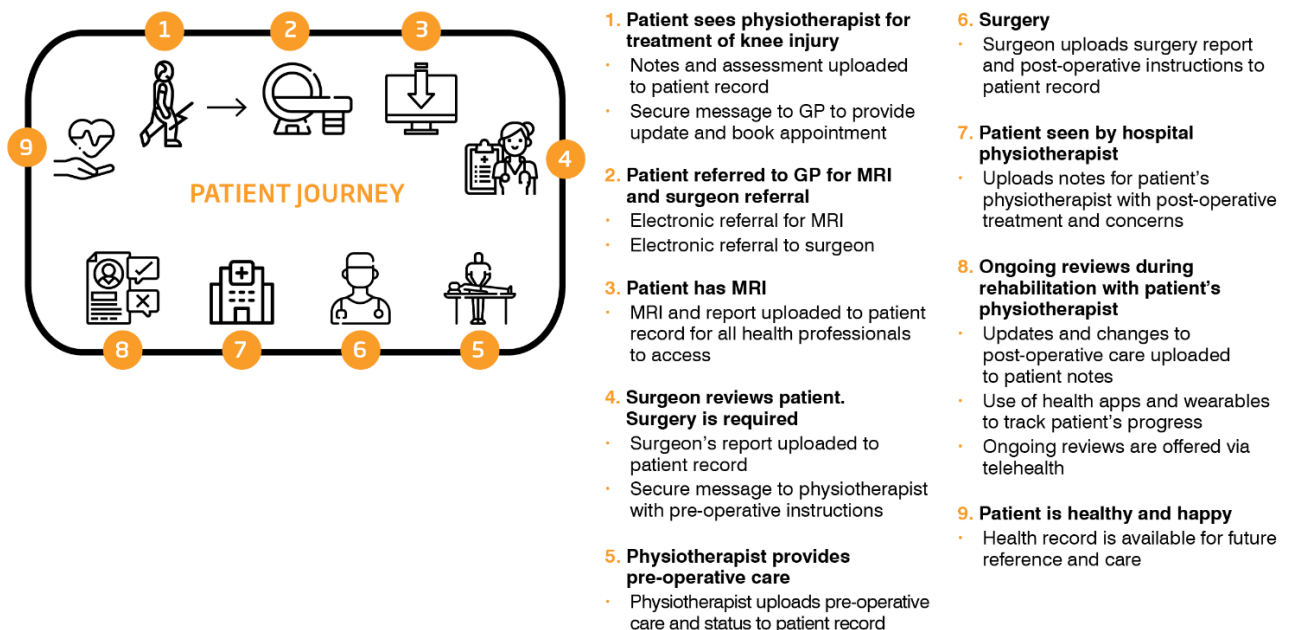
1 2 3 9 4

PATIENT JOURNEY

8 7 6 5

1. Patient sees physiotherapist for treatment of knee injury
• Notes and assessment uploaded to patient record
• Secure message to GP to provide update and book appointment

2. Patient referred to GP for MRI and surgeon referral
• Electronic referral for MRI
• Electronic referral to surgeon

3. Patient has MRI
• MRI and report uploaded to patient record for all health professionals to access

4. Surgeon reviews patient. Surgery is required
• Surgeon's report uploaded to patient record
• Secure message to physiotherapist with pre-operative instructions

5. Physiotherapist provides pre-operative care
• Physiotherapist uploads pre-operative care and status to patient record

6. Surgery
• Surgeon uploads surgery report and post-operative instructions to patient record

7. Patient seen by hospital physiotherapist
• Uploads notes for patient's physiotherapist with post-operative treatment and concerns

8. Ongoing reviews during rehabilitation with patient's physiotherapist
• Updates and changes to post-operative care uploaded to patient notes
• Use of health apps and wearables to track patient's progress
• Ongoing reviews are offered via telehealth

9. Patient is healthy and happy
• Health record is available for future reference and care